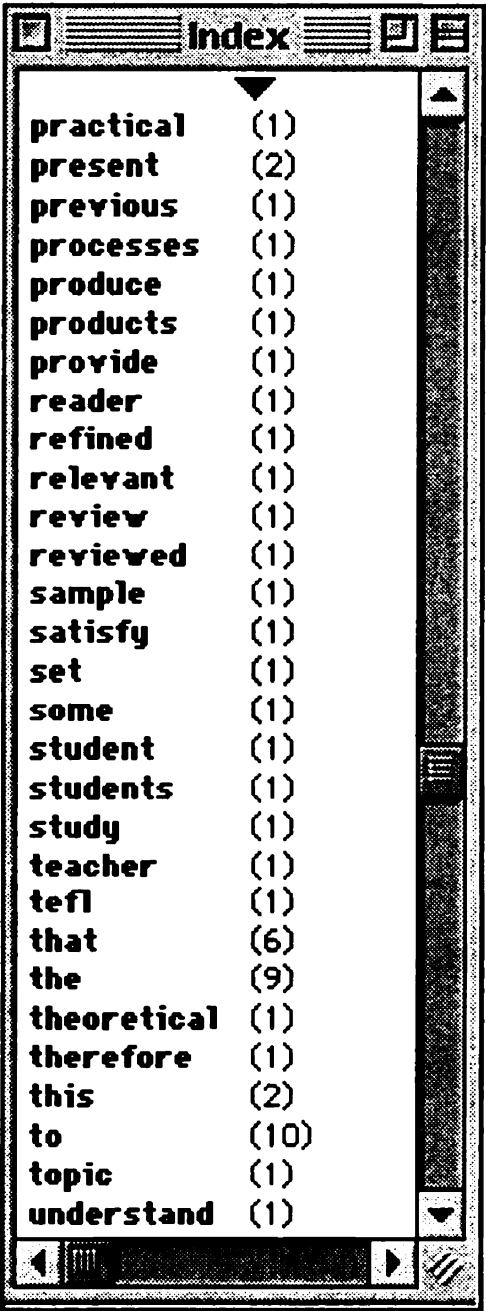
Index

| | |
|---|---|
| practical | (1) |
| present | (2) |
| previous | (1) |
| processes | (1) |
| produce | (1) |
| products | (1) |
| provide | (1) |
| reader | (1) |
| refined | (1) |
| relevant | (1) |
| review | (1) |
| reviewed | (1) |
| sample | (1) |
| satisfy | (1) |
| set | (1) |
| some | (1) |
| student | (1) |
| students | (1) |
| study | (1) |
| teacher | (1) |
| tefl | (1) |
| that | (6) |
| the | (9) |
| theoretical | (1) |
| therefore | (1) |
| this | (2) |
| to | (10) |
| topic | (1) |
| understand | (1) |